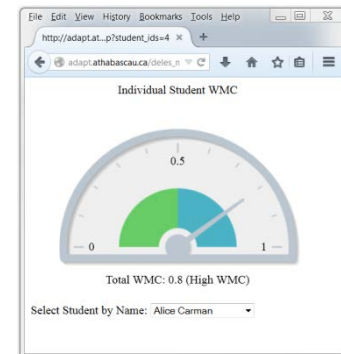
File Edit View History Bookmarks Tools Help

http://adapt.at...p?student_ids=4 ×

adapt.athabascau.ca/deles_n

Individual Student WMC

0.5

0

1

Total WMC: 0.8 (High WMC)

Select Student by Name: Alice Carman